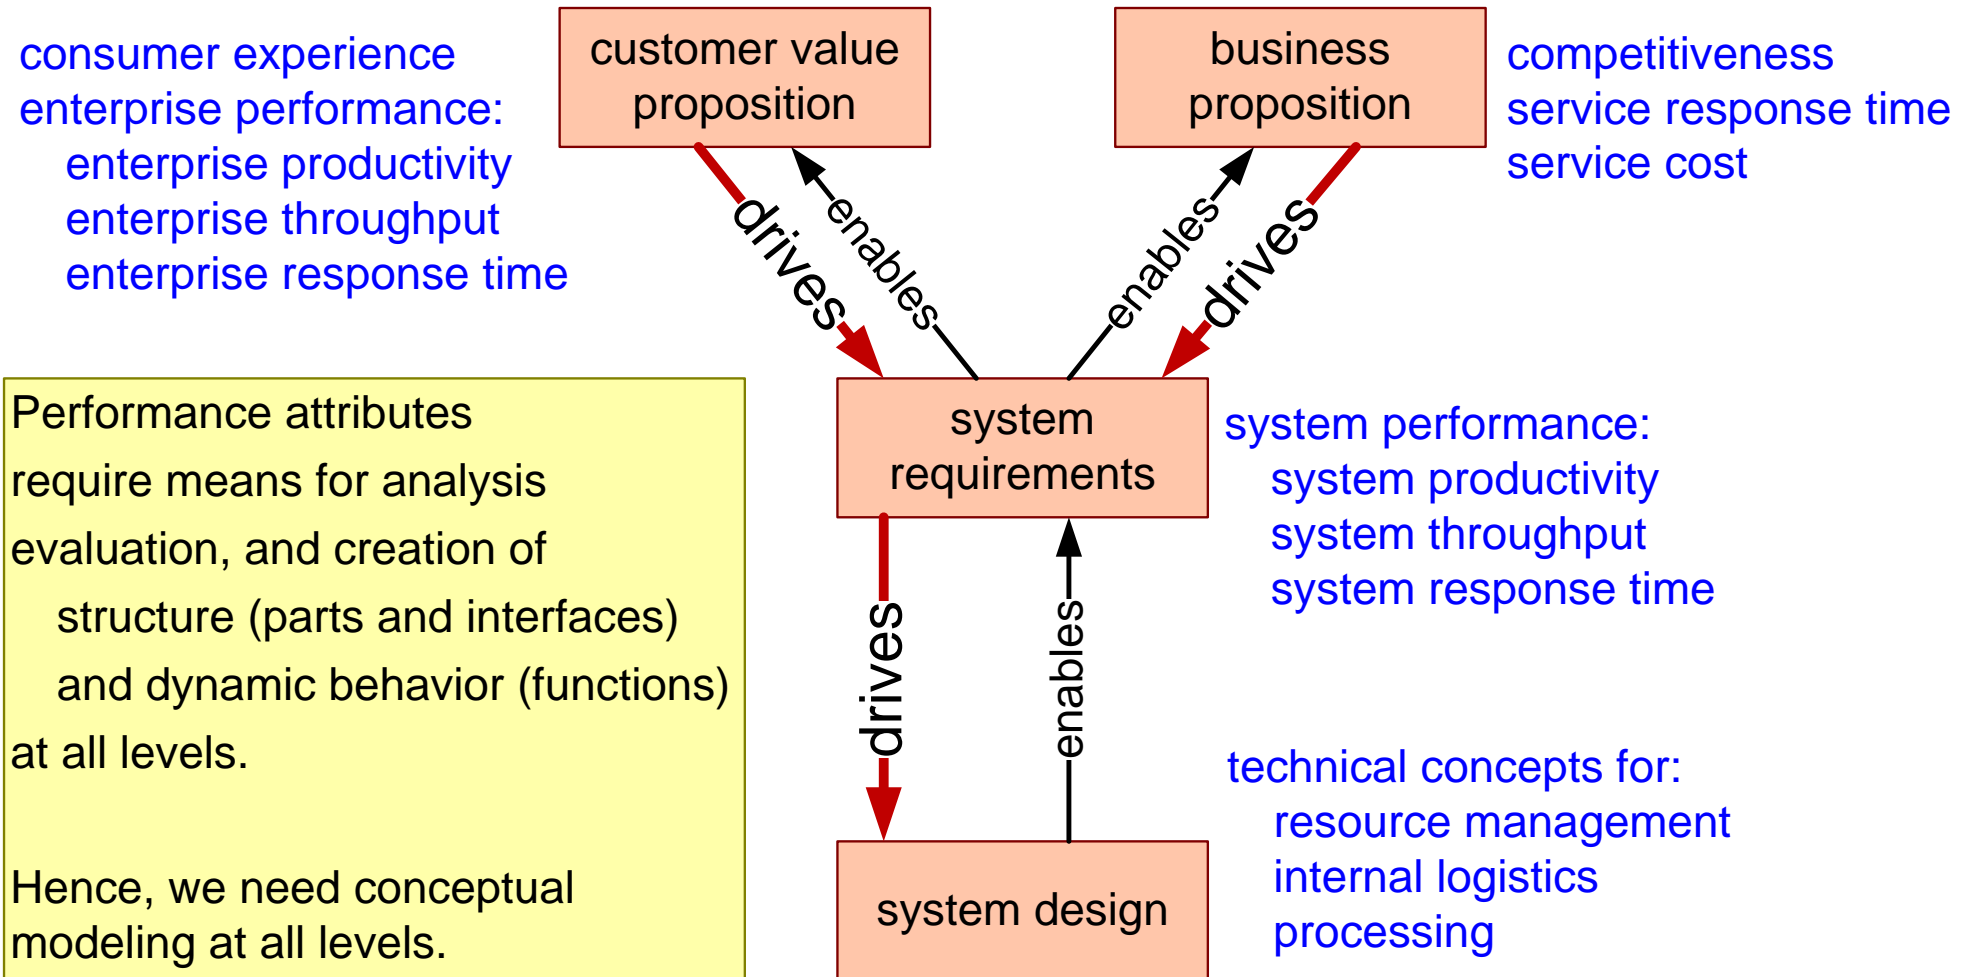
consumer experience
enterprise performance:
enterprise productivity
enterprise throughput
enterprise response time

customer value proposition

business proposition

competitiveness
service response time
service cost

drives

enables

enables

drives

system requirements

system performance:
system productivity
system throughput
system response time

Performance attributes require means for analysis evaluation, and creation of
structure (parts and interfaces)
and dynamic behavior (functions)
at all levels.

Hence, we need conceptual modeling at all levels.

drives

enables

technical concepts for:
resource management
internal logistics
processing

system design